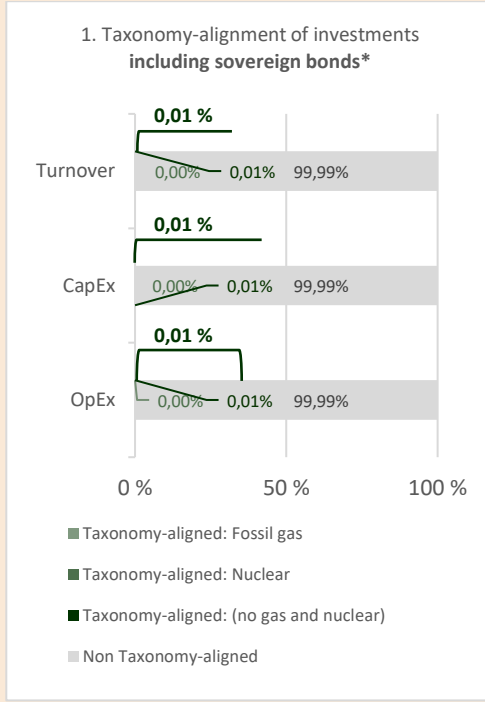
1. Taxonomy-alignment of investments **including sovereign bonds***

Turnover

0,01 %

0,00%

0,01%

99,99%

CapEx

0,01 %

0,00%

0,01%

99,99%

OpEx

0,01 %

0,00%

0,01%

99,99%

0 %

50 %

100 %

Taxonomy-aligned: Fossil gas

Taxonomy-aligned: Nuclear

Taxonomy-aligned: (no gas and nuclear)

Non Taxonomy-aligned